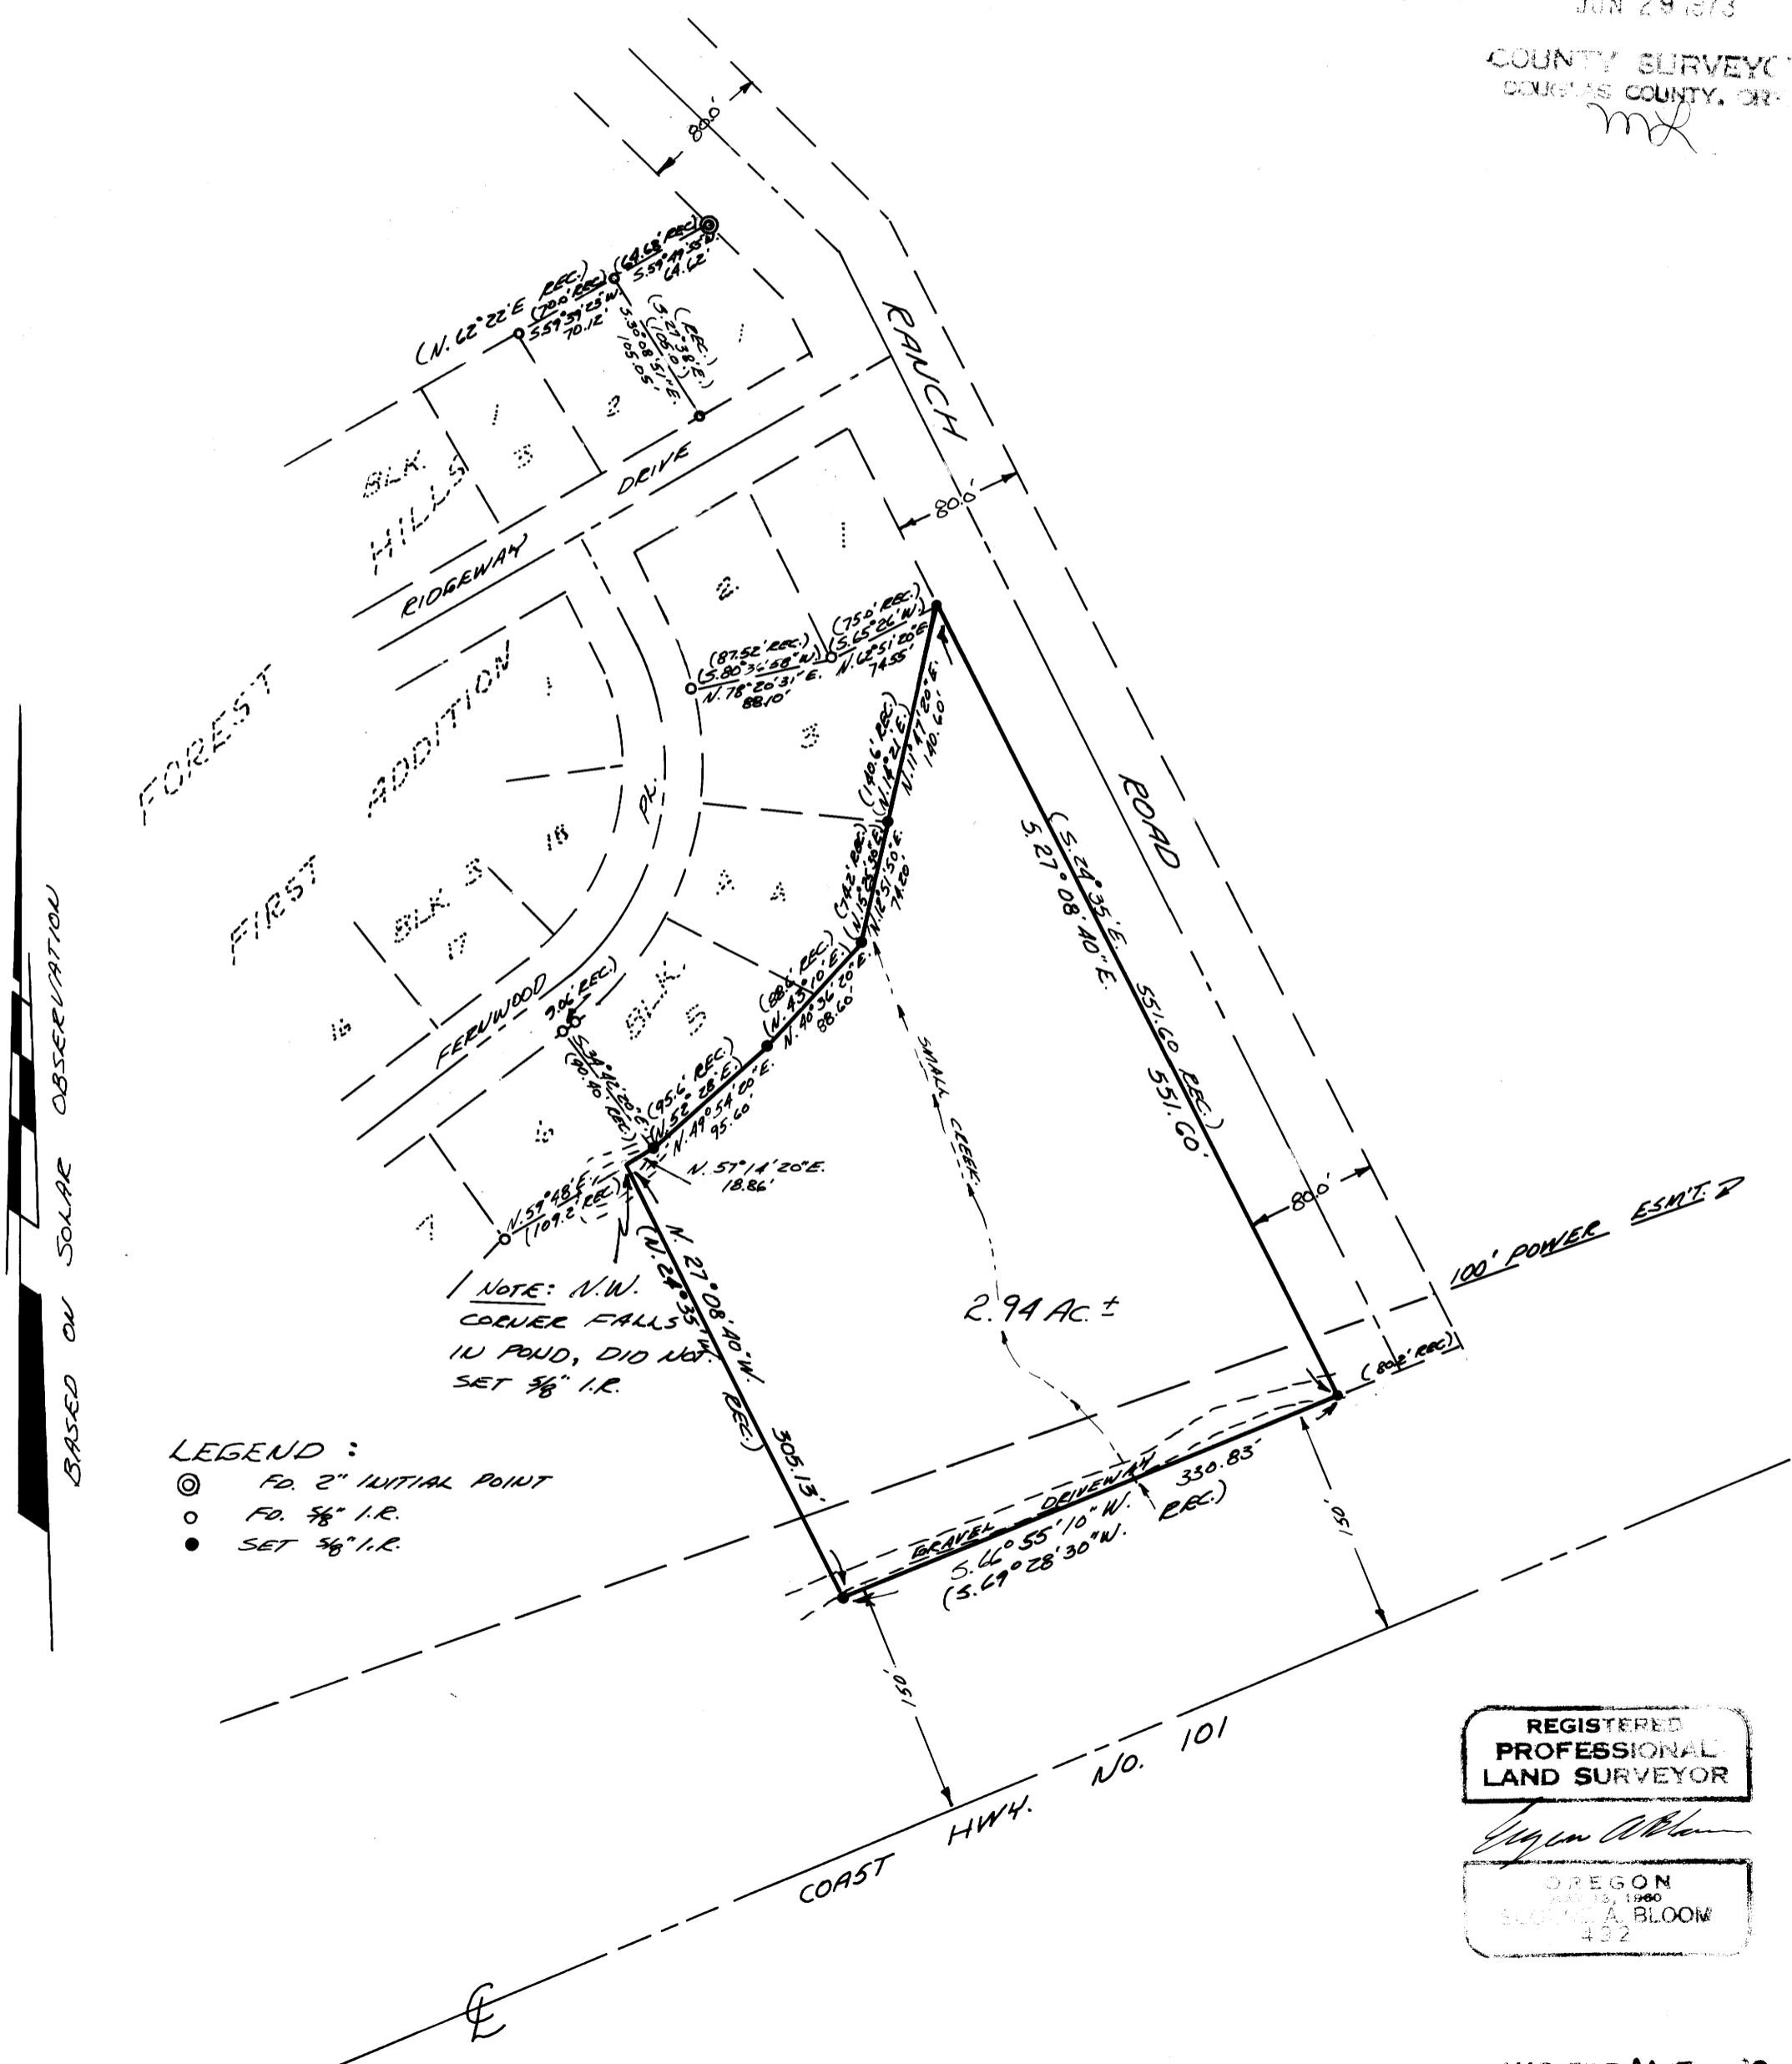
JUN 29 1973

COUNTY SURVEYOR
DOUGLAS COUNTY, ORE.

80.0'

(N. 62°22'E REC.)
(70.0' REC.)
S.59°39'23"W.
70.12'

(64.68' REC.)
S.59°49'55"E.
64.62'

(S.27°38'E.)
(105.0' REC.)
S.30°08'51"E.
105.05'

RANCH

BLK. 3
HILLS
1
2
1

RIDGEWAY DRIVE

80.0'

2
1

(75.0' REC.)
(S.65°26'W.)
N.62°51'20"E.
74.55'

(87.52' REC.)
(S.80°36'58"W.)
N.78°20'31"E.
88.10'

FOREST
FIRST ADDITION
1
3
18
PL.
BLK. 3
17
16
4

(140.6' REC.)
(N.14°21'E.)
N.11°47'20"E.
140.60'

ROAD

(S.24°35'E.)
S.27°08'40"E.
551.60
(551.60 REC.)

(74.2' REC.)
(N.15°38'E.)
N.12°51'50"E.
74.20'

FERNWOOD
BLK. 5

(88.6' REC.)
(N.43°10'E.)
N.40°36'20"E.
88.60'

SMALL CREEK

9.06' REC.
(S.34°46'20"E.)
(90.40' REC.)

(95.6' REC.)
(N.52°28'E.)
N.49°54'20"E.
95.60'

N.57°14'20"E.
18.86'

6
7

N.59°48'E.
(109.2' REC.)

80.0'

100' POWER ESM'T. D

N. 27°08'40"W.
(N.24°35'W. REC.)
305.13'

NOTE: N.W. CORNER FALLS IN POND, DID NOT SET 5/8" I.R.

2.94 Ac. ±

(80.0' REC.)

BASED ON SOLAR OBSERVATION

LEGEND :
FD. 2" INITIAL POINT
FD. 5/8" I.R.
SET 5/8" I.R.

GRAVEL DRIVEWAY
S.66°55'10"W.
(S.69°28'30"W.
330.83'
REC.)

150'
150'

COAST HWY. NO. 101

℄

REGISTERED PROFESSIONAL LAND SURVEYOR
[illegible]
OREGON
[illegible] 1960
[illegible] A. BLOOM
432